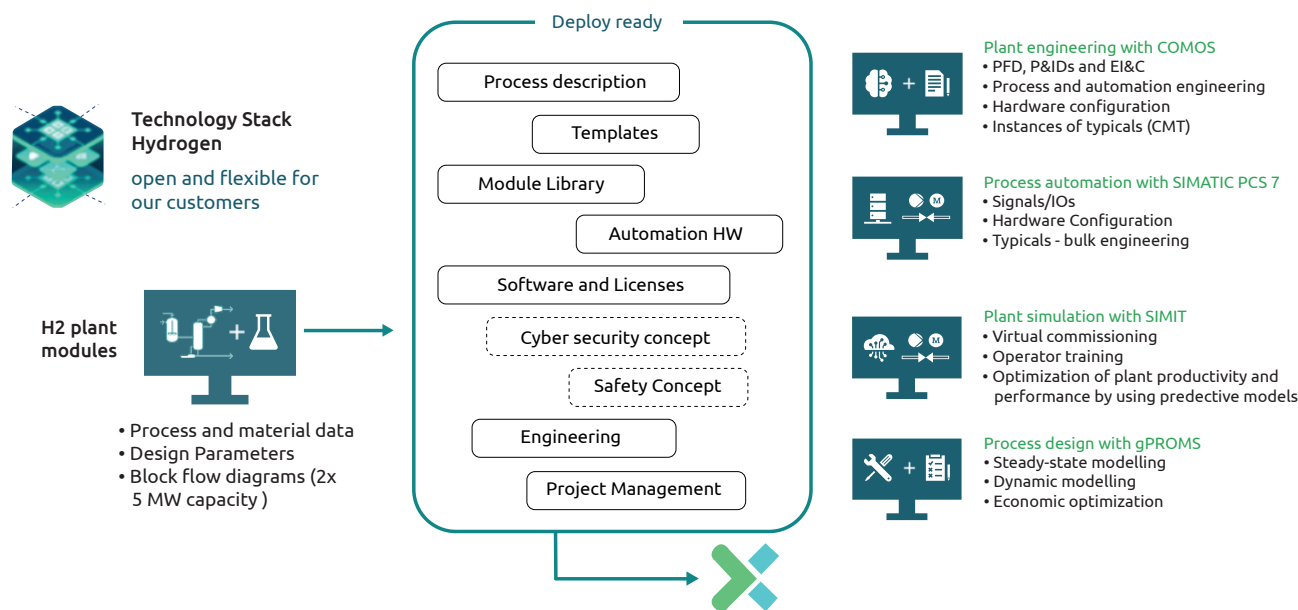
Technology Stack Hydrogen

open and flexible for our customers

H2 plant modules

• Process and material data
• Design Parameters
• Block flow diagrams (2x 5 MW capacity )

Deploy ready

Process description

Templates

Module Library

Automation HW

Software and Licenses

Cyber security concept

Safety Concept

Engineering

Project Management

Plant engineering with COMOS
• PFD, P&IDs and EI&C
• Process and automation engineering
• Hardware configuration
• Instances of typicals (CMT)

Process automation with SIMATIC PCS 7
• Signals/IOs
• Hardware Configuration
• Typicals - bulk engineering

Plant simulation with SIMIT
• Virtual commissioning
• Operator training
• Optimization of plant productivity and performance by using predective models

Process design with gPROMS
• Steady-state modelling
• Dynamic modelling
• Economic optimization